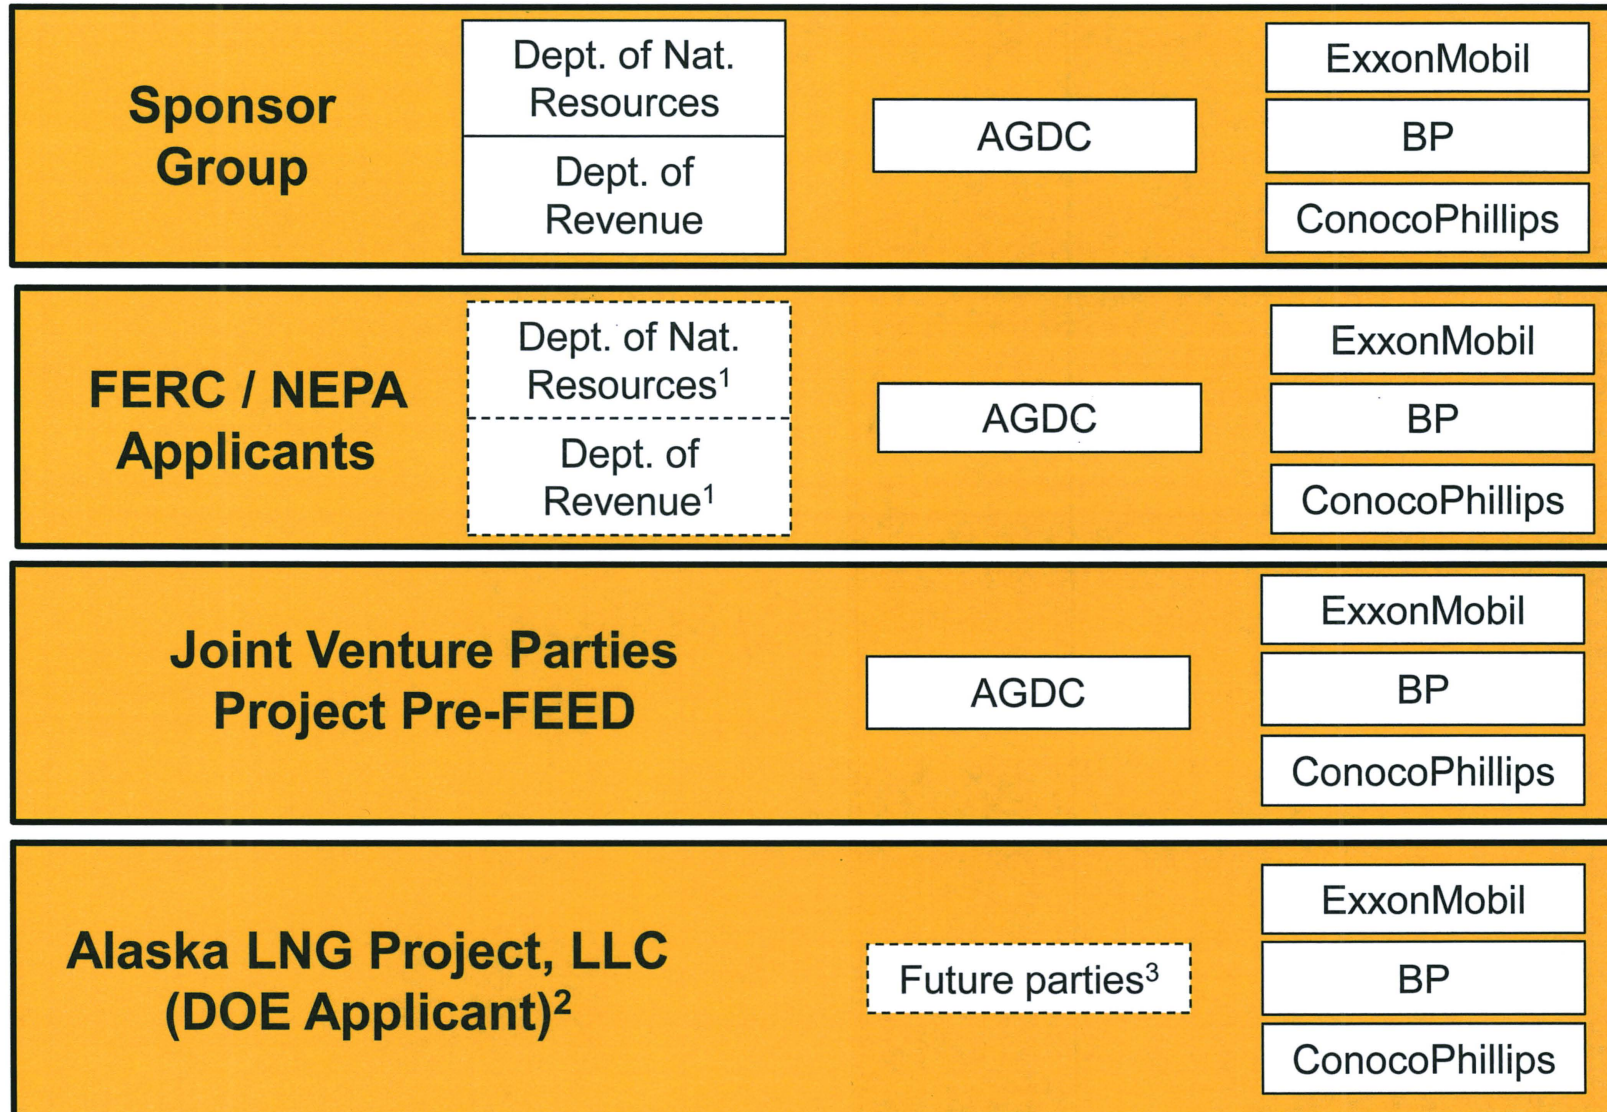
Sponsor Group

Dept. of Nat. Resources

Dept. of Revenue

AGDC

ExxonMobil

BP

ConocoPhillips

FERC / NEPA Applicants

Dept. of Nat. Resources$^1$

Dept. of Revenue$^1$

AGDC

ExxonMobil

BP

ConocoPhillips

Joint Venture Parties Project Pre-FEED

AGDC

ExxonMobil

BP

ConocoPhillips

Alaska LNG Project, LLC (DOE Applicant)$^2$

Future parties$^3$

ExxonMobil

BP

ConocoPhillips